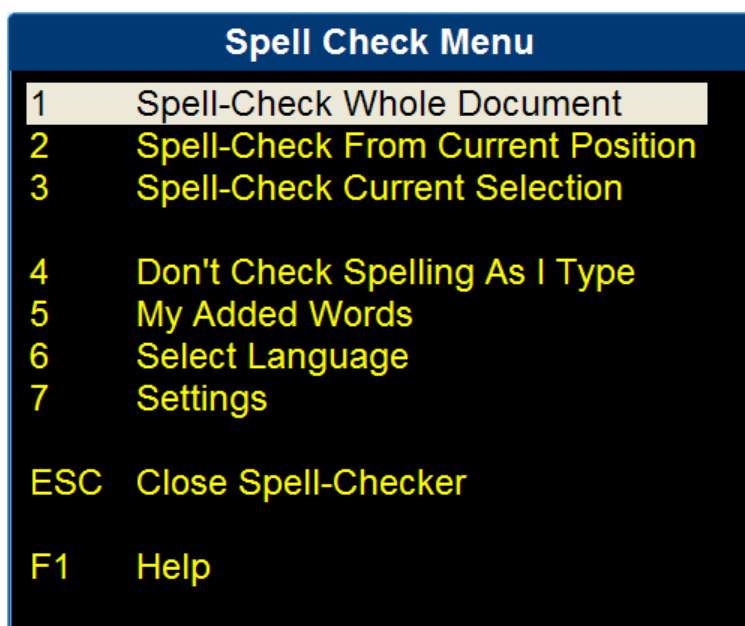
Spell Check Menu

1 Spell-Check Whole Document
2 Spell-Check From Current Position
3 Spell-Check Current Selection

4 Don't Check Spelling As I Type
5 My Added Words
6 Select Language
7 Settings

ESC Close Spell-Checker

F1 Help